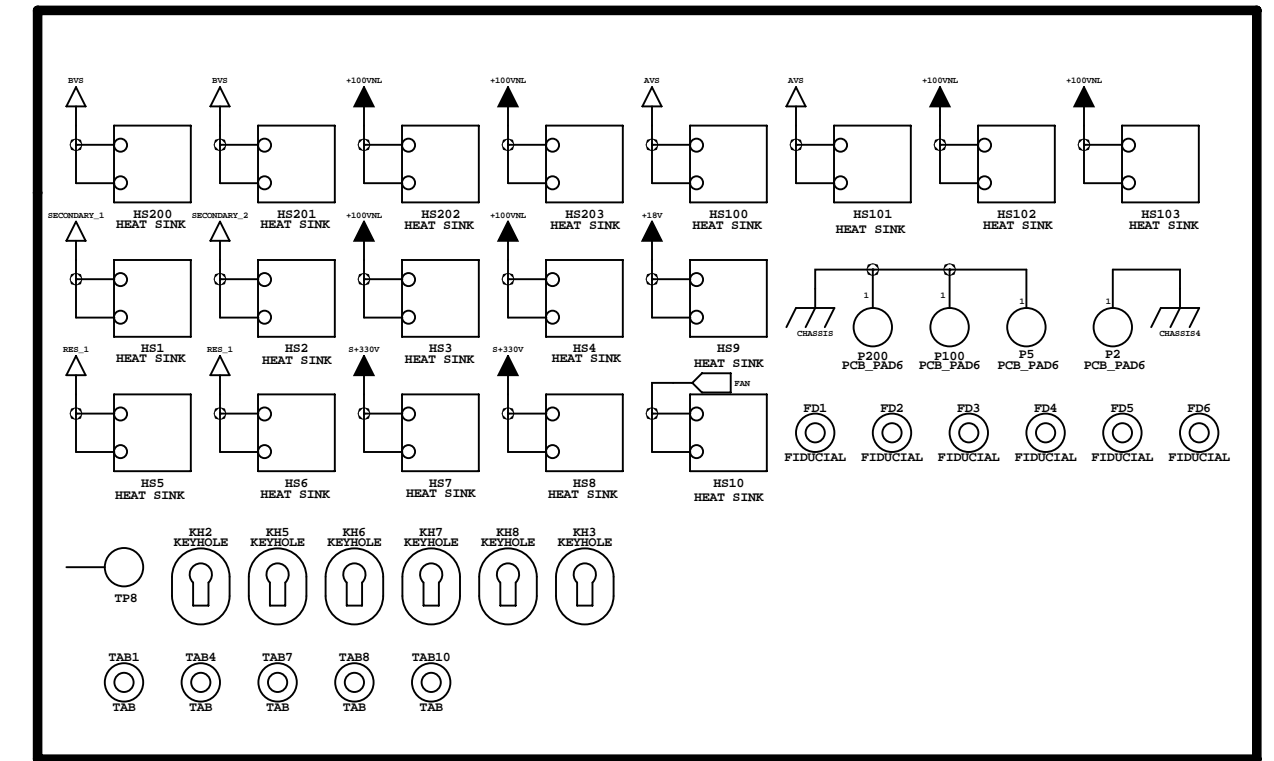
BVS
HS200
HEAT SINK

BVS
HS201
HEAT SINK

+100VNL
HS202
HEAT SINK

+100VNL
HS203
HEAT SINK

AVS
HS100
HEAT SINK

AVS
HS101
HEAT SINK

+100VNL
HS102
HEAT SINK

+100VNL
HS103
HEAT SINK

SECONDARY_1
HS1
HEAT SINK

SECONDARY_2
HS2
HEAT SINK

+100VNL
HS3
HEAT SINK

+100VNL
HS4
HEAT SINK

+18V
HS9
HEAT SINK

CHASSIS
1
P200
PCB_PAD6
1
P100
PCB_PAD6
1
P5
PCB_PAD6
1
P2
PCB_PAD6
CHASSIS4

RES_1
HS5
HEAT SINK

RES_1
HS6
HEAT SINK

S+330V
HS7
HEAT SINK

S+330V
HS8
HEAT SINK

FAN
HS10
HEAT SINK

FD1
FIDUCIAL
FD2
FIDUCIAL
FD3
FIDUCIAL
FD4
FIDUCIAL
FD5
FIDUCIAL
FD6
FIDUCIAL

TP8

KH2
KEYHOLE
KH5
KEYHOLE
KH6
KEYHOLE
KH7
KEYHOLE
KH8
KEYHOLE
KH3
KEYHOLE

TAB1
TAB
TAB4
TAB
TAB7
TAB
TAB8
TAB
TAB10
TAB